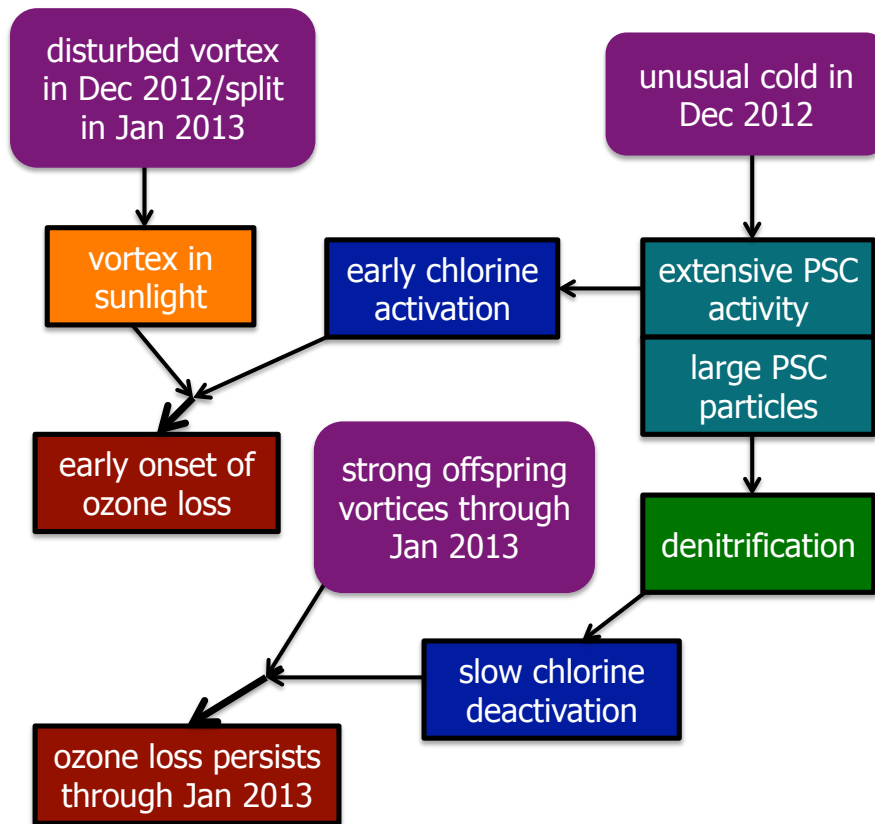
disturbed vortex in Dec 2012/split in Jan 2013

unusual cold in Dec 2012

vortex in sunlight

early chlorine activation

extensive PSC activity

large PSC particles

early onset of ozone loss

strong offspring vortices through Jan 2013

denitrification

slow chlorine deactivation

ozone loss persists through Jan 2013